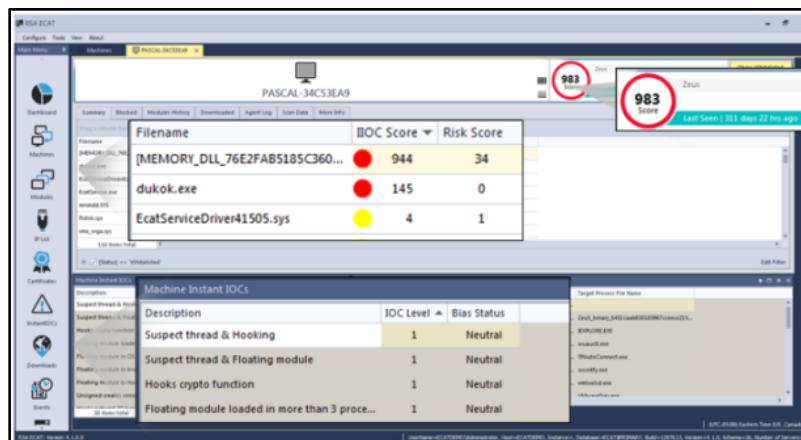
RSA ECAT

Configure Tools View About

Main Menu

Machines PASCAL-34C53EA9

PASCAL-34C53EA9

983

Zeus

983
Score

Last Seen | 311 days 22 hrs ago

Summary Blocked Modules History Downloaded Agent Log Scan Data More Info

Dashboard

Machines

Modules

IP List

Certificates

InstantIOCs

Downloads

Events

| Filename | IIOC Score | Risk Score |
|---|---|---|
| [MEMORY_DLL_76E2FAB5185C360... | 944 | 34 |
| dukok.exe | 145 | 0 |
| EcatServiceDriver41505.sys | 4 | 1 |

Machine Instant IOCs

| Description | IOC Level | Bias Status |
|---|---|---|
| Suspect thread & Hooking | 1 | Neutral |
| Suspect thread & Floating module | 1 | Neutral |
| Hooks crypto function | 1 | Neutral |
| Floating module loaded in more than 3 proce... | 1 | Neutral |

Target Process File Name

Edit Filter